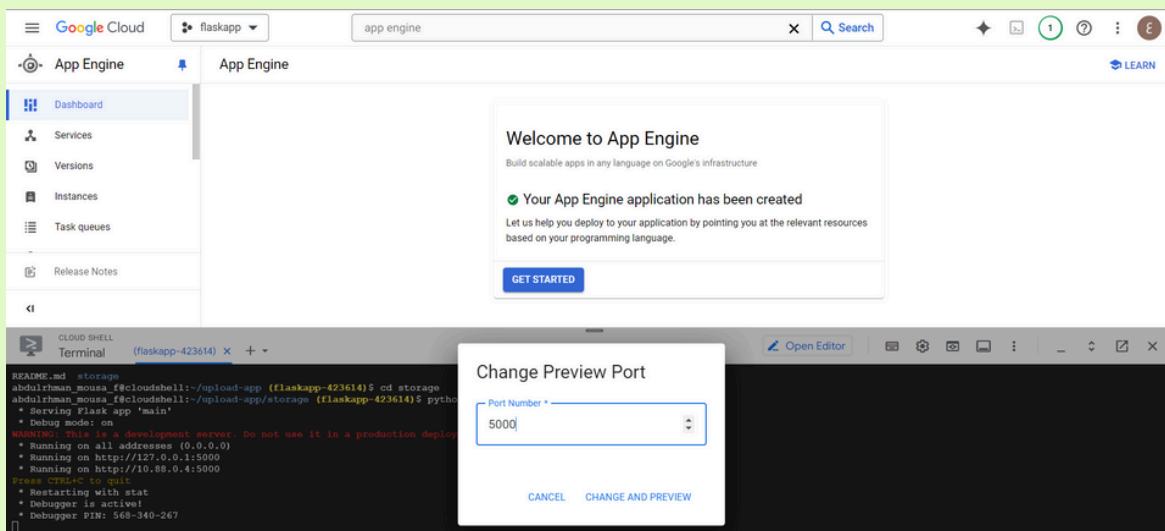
Google Cloud flaskapp app engine Search 1 E

App Engine

Dashboard
Services
Versions
Instances
Task queues
Release Notes

App Engine LEARN

Welcome to App Engine

Build scalable apps in any language on Google's infrastructure

Your App Engine application has been created

Let us help you deploy to your application by pointing you at the relevant resources based on your programming language.

GET STARTED

CLOUD SHELL
Terminal (flaskapp-423614) × +

Open Editor

README.md storage
abdulrhman_mousa_f@cloudshell:~/upload-app (flaskapp-423614)$ cd storage
abdulrhman_mousa_f@cloudshell:~/upload-app/storage (flaskapp-423614)$ pytho
 * Serving Flask app 'main'
 * Debug mode: on
WARNING: This is a development server. Do not use it in a production deploy
 * Running on all addresses (0.0.0.0)
 * Running on http://127.0.0.1:5000
 * Running on http://10.88.0.4:5000
Press CTRL+C to quit
 * Restarting with stat
 * Debugger is active!
 * Debugger PIN: 568-340-267

Change Preview Port

Port Number *
5000

CANCEL CHANGE AND PREVIEW